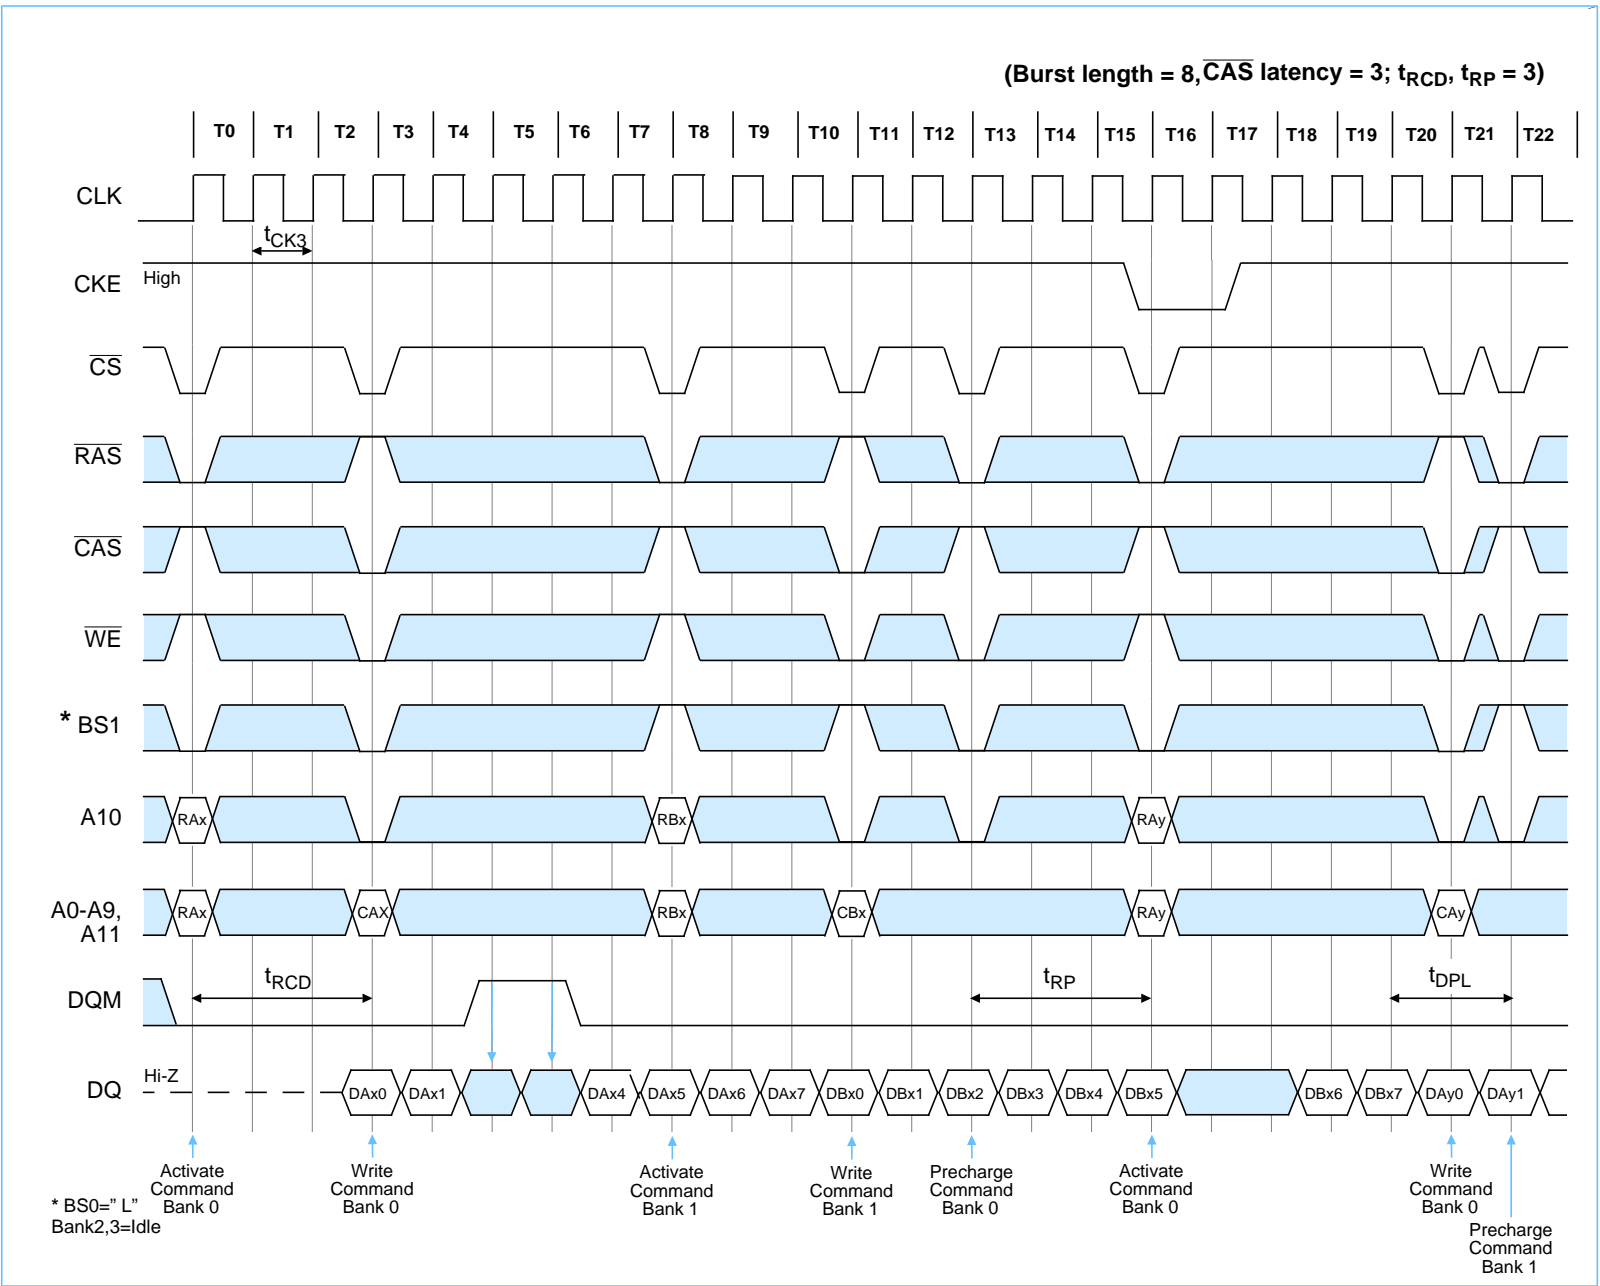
(Burst length = 8, $\overline{\text{CAS}}$ latency = 3; $t_{RCD}$, $t_{RP}$ = 3)

T0 T1 T2 T3 T4 T5 T6 T7 T8 T9 T10 T11 T12 T13 T14 T15 T16 T17 T18 T19 T20 T21 T22

CLK

$t_{CK3}$

CKE High

$\overline{\text{CS}}$

$\overline{\text{RAS}}$

$\overline{\text{CAS}}$

$\overline{\text{WE}}$

* BS1

A10 RAx RBx RAy

A0-A9, A11 RAx CAX RBx CBx RAy CAy

DQM $t_{RCD}$ $t_{RP}$ $t_{DPL}$

DQ Hi-Z DAx0 DAx1 DAx4 DAx5 DAx6 DAx7 DBx0 DBx1 DBx2 DBx3 DBx4 DBx5 DBx6 DBx7 DAy0 DAy1

Activate Command Bank 0

Write Command Bank 0

Activate Command Bank 1

Write Command Bank 1

Precharge Command Bank 0

Activate Command Bank 0

Write Command Bank 0

Precharge Command Bank 1

* BS0=" L"
Bank2,3=Idle